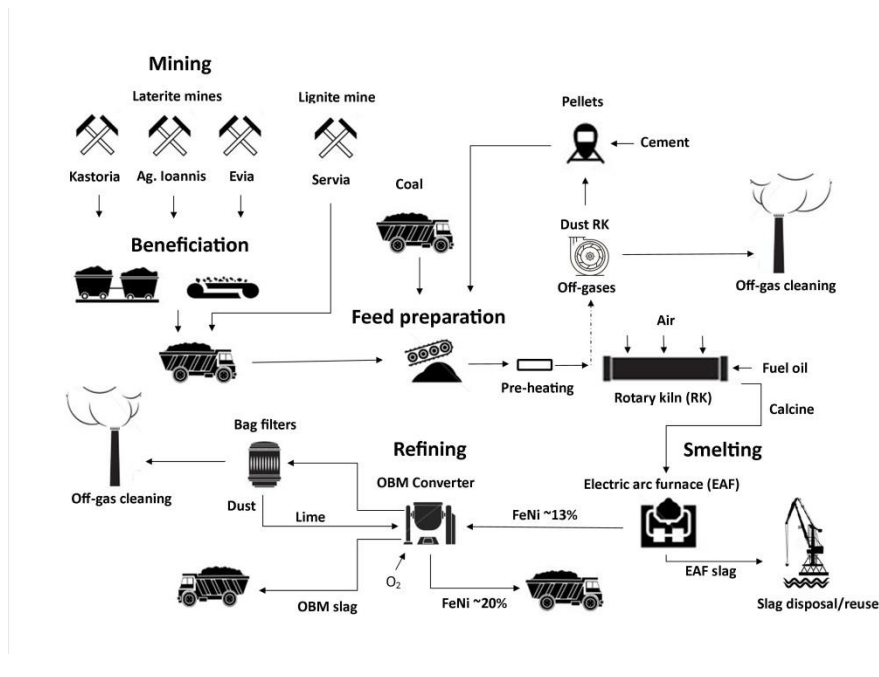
Mining

Laterite mines

Lignite mine

Kastoria

Ag. Ioannis

Evia

Servia

Beneficiation

Pellets

Cement

Coal

Dust RK

Off-gases

Off-gas cleaning

Feed preparation

Air

Pre-heating

Rotary kiln (RK)

Fuel oil

Calcine

Bag filters

Refining

Smelting

OBM Converter

Electric arc furnace (EAF)

Off-gas cleaning

Dust

Lime

FeNi ~13%

$O_2$

EAF slag

OBM slag

FeNi ~20%

Slag disposal/reuse